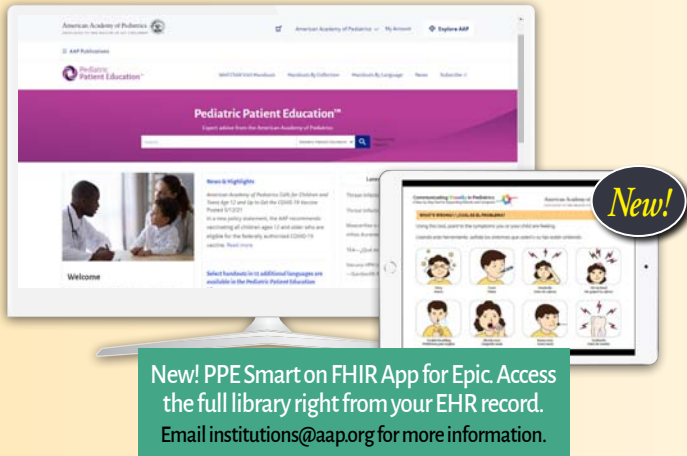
American Academy of Pediatrics
DEDICATED TO THE HEALTH OF ALL CHILDREN

American Academy of Pediatrics My Account Explore AAP

AAP Publications

Pediatric Patient Education

WHAT'S NEW Handouts Handouts By Collection Handouts By Language News Subscribe

Pediatric Patient Education™
Expert advice from the American Academy of Pediatrics

Search

News & Highlights

American Academy of Pediatrics Calls for Children and Teens Age 12 and Up to Get the COVID-19 Vaccine
Posted 5/17/2021

In a new policy statement, the AAP recommends vaccinating all children ages 12 and older who are eligible for the federally authorized COVID-19 vaccine. Read more

Select handouts in 11 additional languages are available in the Pediatric Patient Education

Welcome

Communicating Visually in Pediatrics

American Academy of Pediatrics

WHAT'S WRONG? | ¿CUÁL ES EL PROBLEMA?

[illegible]

New!

New! PPE Smart on FHIR App for Epic. Access the full library right from your EHR record.
Email institutions@aap.org for more information.